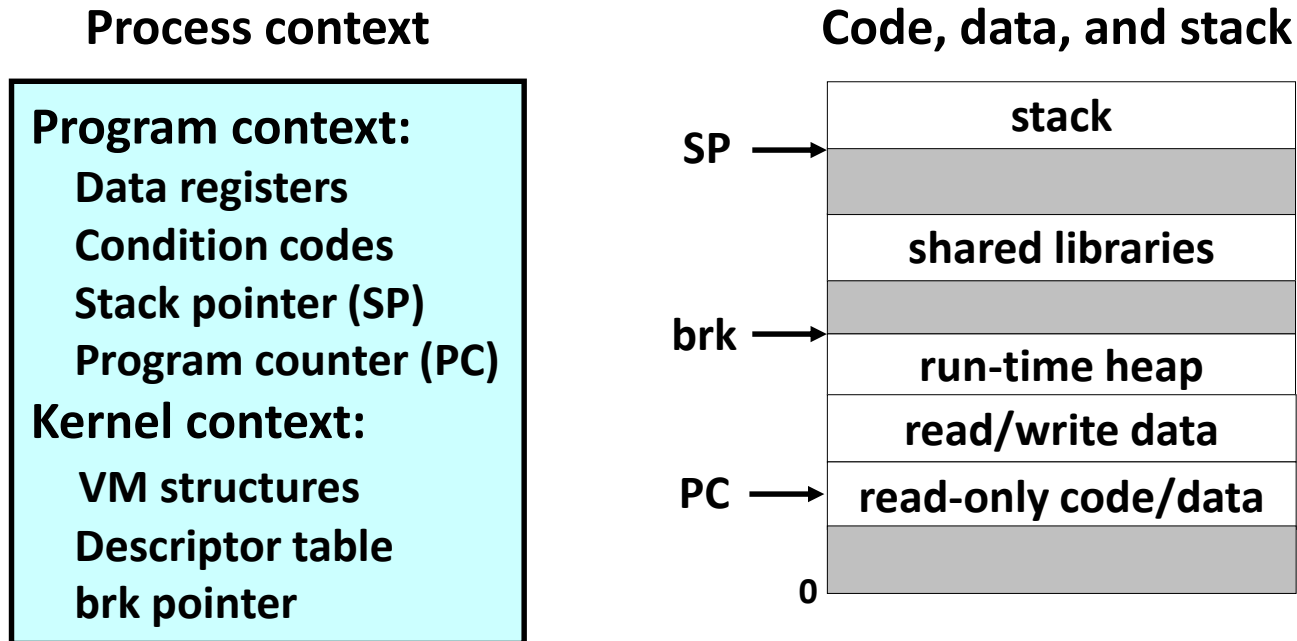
Process context

Program context:
Data registers
Condition codes
Stack pointer (SP)
Program counter (PC)
Kernel context:
VM structures
Descriptor table
brk pointer

Code, data, and stack

stack
SP
shared libraries
brk
run-time heap
read/write data
PC
read-only code/data
0